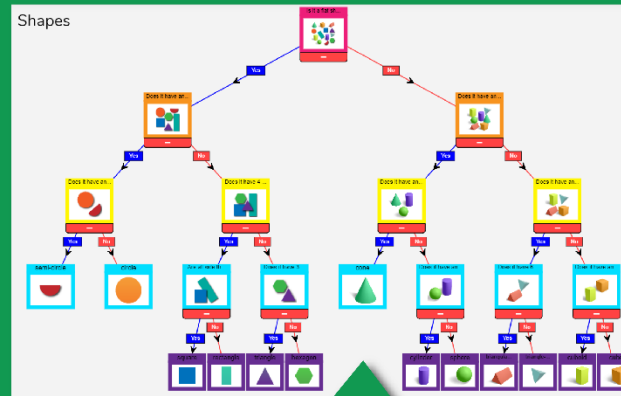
Shapes

Is it a flat sh...

Yes

No

Does it have an...

Does it have an...

Yes

No

Yes

No

Does it have an...

Does it have 4...

Does it have an...

Does it have an...

Yes

No

Yes

No

Yes

No

Yes

No

semi-circle

circle

Are all the sid...

Does it have 3...

cone

Does it have an...

Does it have tr...

Does it have an...

Yes

No

Yes

No

Yes

No

Yes

No

Yes

No

square

rectangle

triangle

hexagon

cylinder

sphere

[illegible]

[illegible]

cube

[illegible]